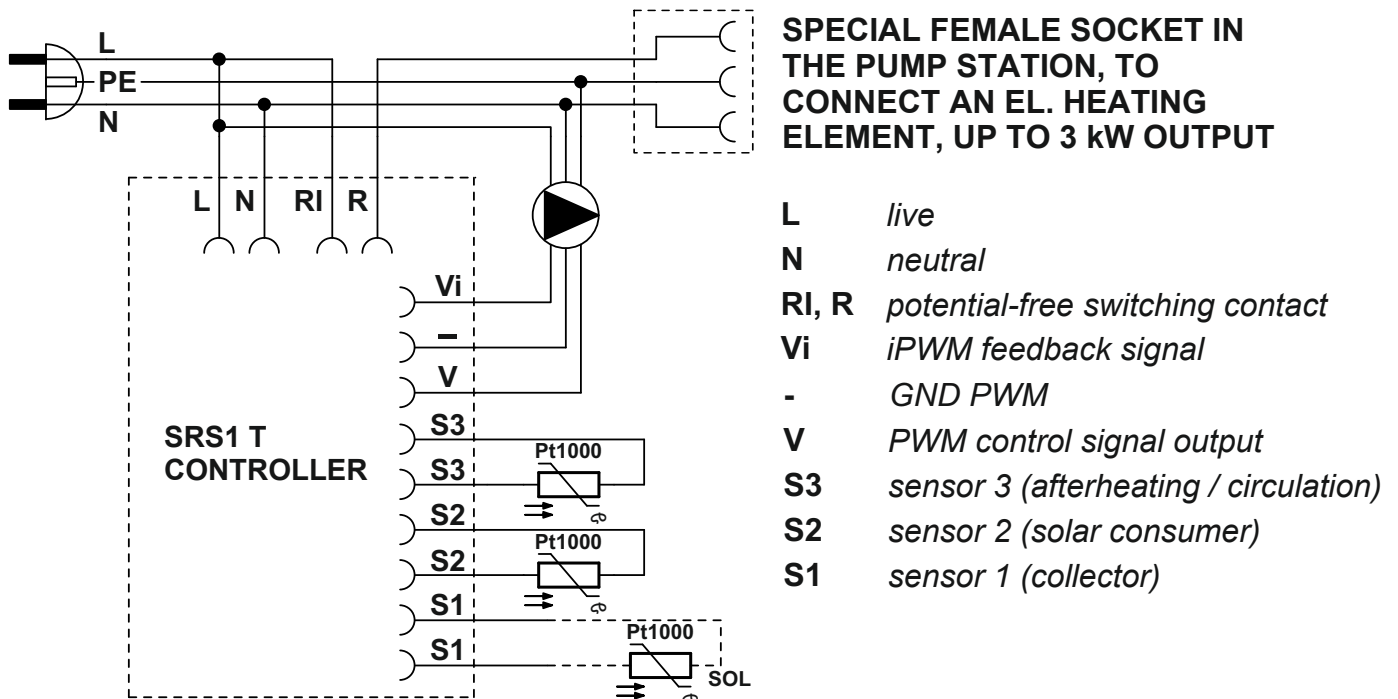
L
PE
N

SPECIAL FEMALE SOCKET IN THE PUMP STATION, TO CONNECT AN EL. HEATING ELEMENT, UP TO 3 kW OUTPUT

L N RI R

Vi
–
V
S3
S3
S2
S2
S1
S1

SRS1 T CONTROLLER

Pt1000
Pt1000
Pt1000
SOL

L *live*
N *neutral*
RI, R *potential-free switching contact*
Vi *iPWM feedback signal*
- *GND PWM*
V *PWM control signal output*
S3 *sensor 3 (afterheating / circulation)*
S2 *sensor 2 (solar consumer)*
S1 *sensor 1 (collector)*